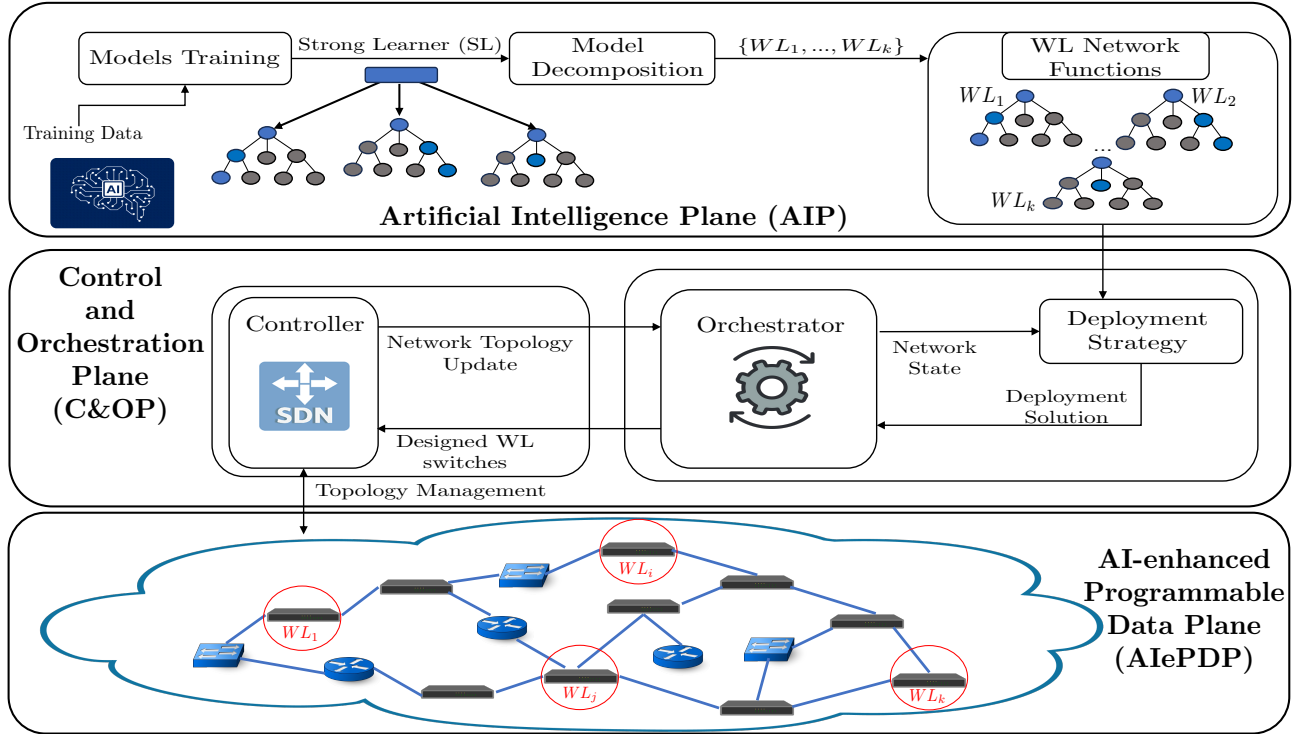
Models Training

Strong Learner (SL)

Model Decomposition

$\{WL_1, ..., WL_k\}$

WL Network Functions

$WL_1$

$WL_2$

...

$WL_k$

Training Data

AI

Artificial Intelligence Plane (AIP)

Control and Orchestration Plane (C&OP)

Controller

SDN

Network Topology Update

Designed WL switches

Orchestrator

Network State

Deployment Strategy

Deployment Solution

Topology Management

$WL_i$

$WL_1$

$WL_j$

$WL_k$

AI-enhanced Programmable Data Plane (AIePDP)